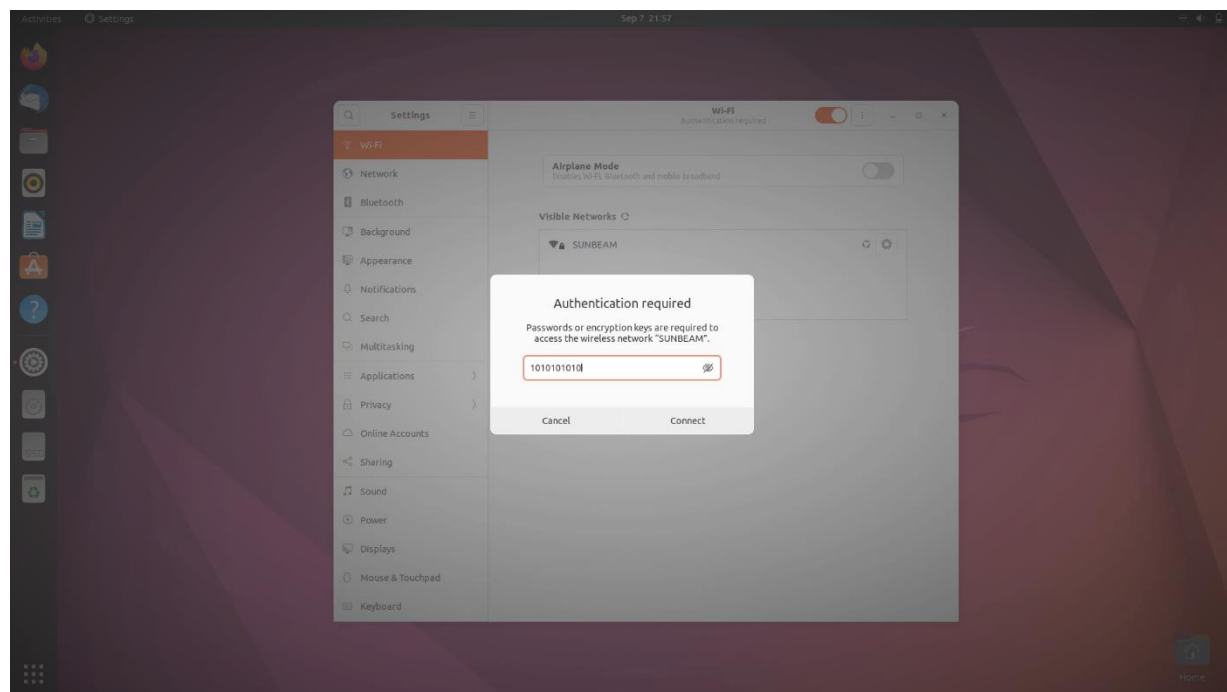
Activities Settings

Sep 7 21:57

Settings

Wi-Fi

Network

Bluetooth

Background

Appearance

Notifications

Search

Multitasking

Applications

Privacy

Online Accounts

Sharing

Sound

Power

Displays

Mouse & Touchpad

Keyboard

Wi-Fi
Authentication required

Airplane Mode
Disables Wi-Fi, Bluetooth and mobile broadband

Visible Networks

SUNBEAM

Authentication required

Passwords or encryption keys are required to access the wireless network "SUNBEAM".

1010101010

Cancel

Connect

Home